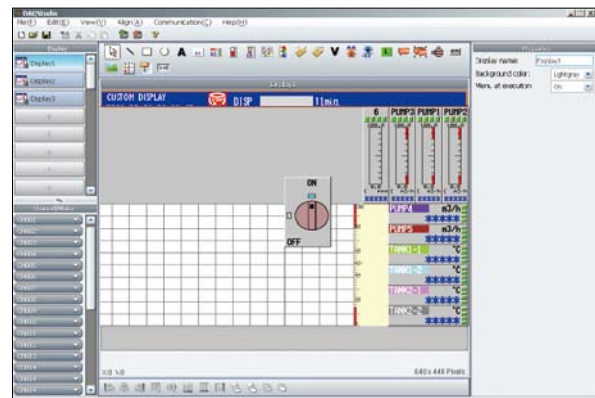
DAQStudio

File(F) Edit(E) View(V) Align(A) Communication(C) Help(H)

Display

Display1

Display2

Display3

Display

Properties

Display name Display1

Background color Lightgray

Menu at execution On

CUSTOM DISPLAY

DISP 1 1min

6 PUMP3 PUMP1 PUMP2

ON

OFF

PUMP4 m3/h

PUMP5 m3/h

TANK1-1 °C

TANK1-2 °C

TANK2-1 °C

TANK2-2 °C

X:0 Y:0

640 x 440 Pixels